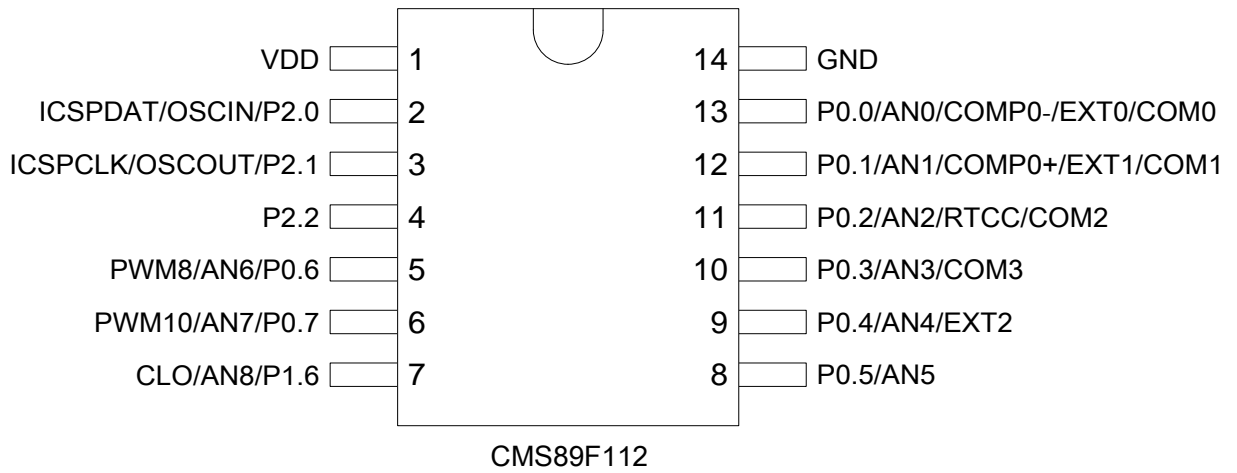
VDD 1
ICSPDAT/OSCIN/P2.0 2
ICSPCLK/OSCOUT/P2.1 3
P2.2 4
PWM8/AN6/P0.6 5
PWM10/AN7/P0.7 6
CLO/AN8/P1.6 7

14 GND
13 P0.0/AN0/COMP0-/EXT0/COM0
12 P0.1/AN1/COMP0+/EXT1/COM1
11 P0.2/AN2/RTCC/COM2
10 P0.3/AN3/COM3
9 P0.4/AN4/EXT2
8 P0.5/AN5

CMS89F112